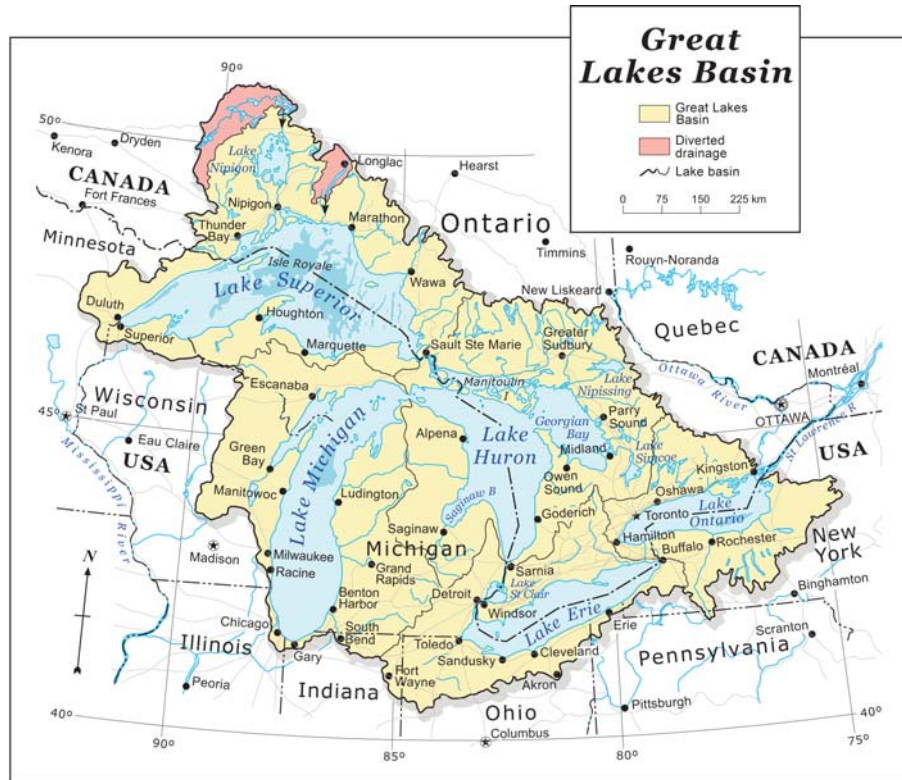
Great Lakes Basin

Great Lakes Basin
Diverted drainage
Lake basin

0 75 150 225 km

90°
50°
Kenora
Dryden
Lake Nipigon
Longlac
Hearst
CANADA
Fort Frances
Nipigon
Marathon
Ontario
Minnesota
Thunder Bay
Timmins
Rouyn-Noranda
Isle Royale
Wawa
Lake Superior
New Liskeard
Duluth
Superior
Houghton
Greater Sudbury
Quebec
Marquette
Sault Ste Marie
CANADA
Manitoulin I
Lake Nipissing
Ottawa River
Montréal
Wisconsin
Escanaba
45°
St Paul
OTTAWA
St Lawrence R
Parry Sound
Mississippi River
Eau Claire
Green Bay
Alpena
Lake Huron
Georgian Bay
USA
Lake Michigan
Midland
Lake Simcoe
USA
Kingston
Owen Sound
Manitowoc
Ludington
Oshawa
Saginaw B
Goderich
Toronto
Lake Ontario
Saginaw
Michigan
Hamilton
Rochester
New York
N
Madison
Milwaukee
Racine
Grand Rapids
Sarnia
Buffalo
Lake St Clair
Detroit
Windsor
Binghamton
Benton Harbor
Chicago
Lake Erie
Illinois
South Bend
Toledo
Erie
Scranton
Gary
Sandusky
Cleveland
Pennsylvania
Peoria
Fort Wayne
Indiana
Akron
Ohio
Pittsburgh
40°
40°
Columbus
90°
85°
80°
75°